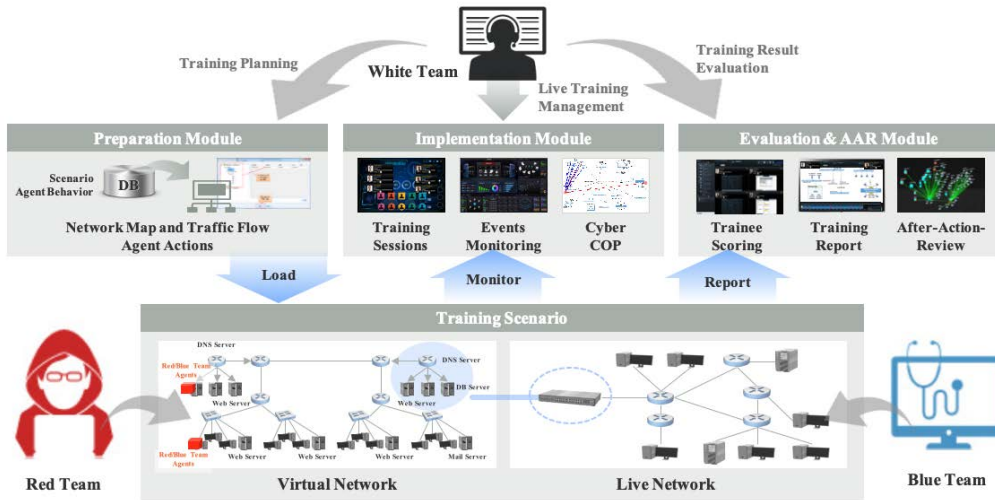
Training Planning

White Team

Live Training Management

Training Result Evaluation

Preparation Module

Scenario Agent Behavior

DB

Network Map and Traffic Flow Agent Actions

Implementation Module

Training Sessions

Events Monitoring

Cyber COP

Evaluation & AAR Module

Trainee Scoring

Training Report

After-Action-Review

Load

Monitor

Report

Training Scenario

DNS Server

Red/Blue Team Agents

Web Server

DNS Server

DB Server

Web Server

Red/Blue Team Agents

Web Server

Web Server

Web Server

Mail Server

Red Team

Virtual Network

Live Network

Blue Team